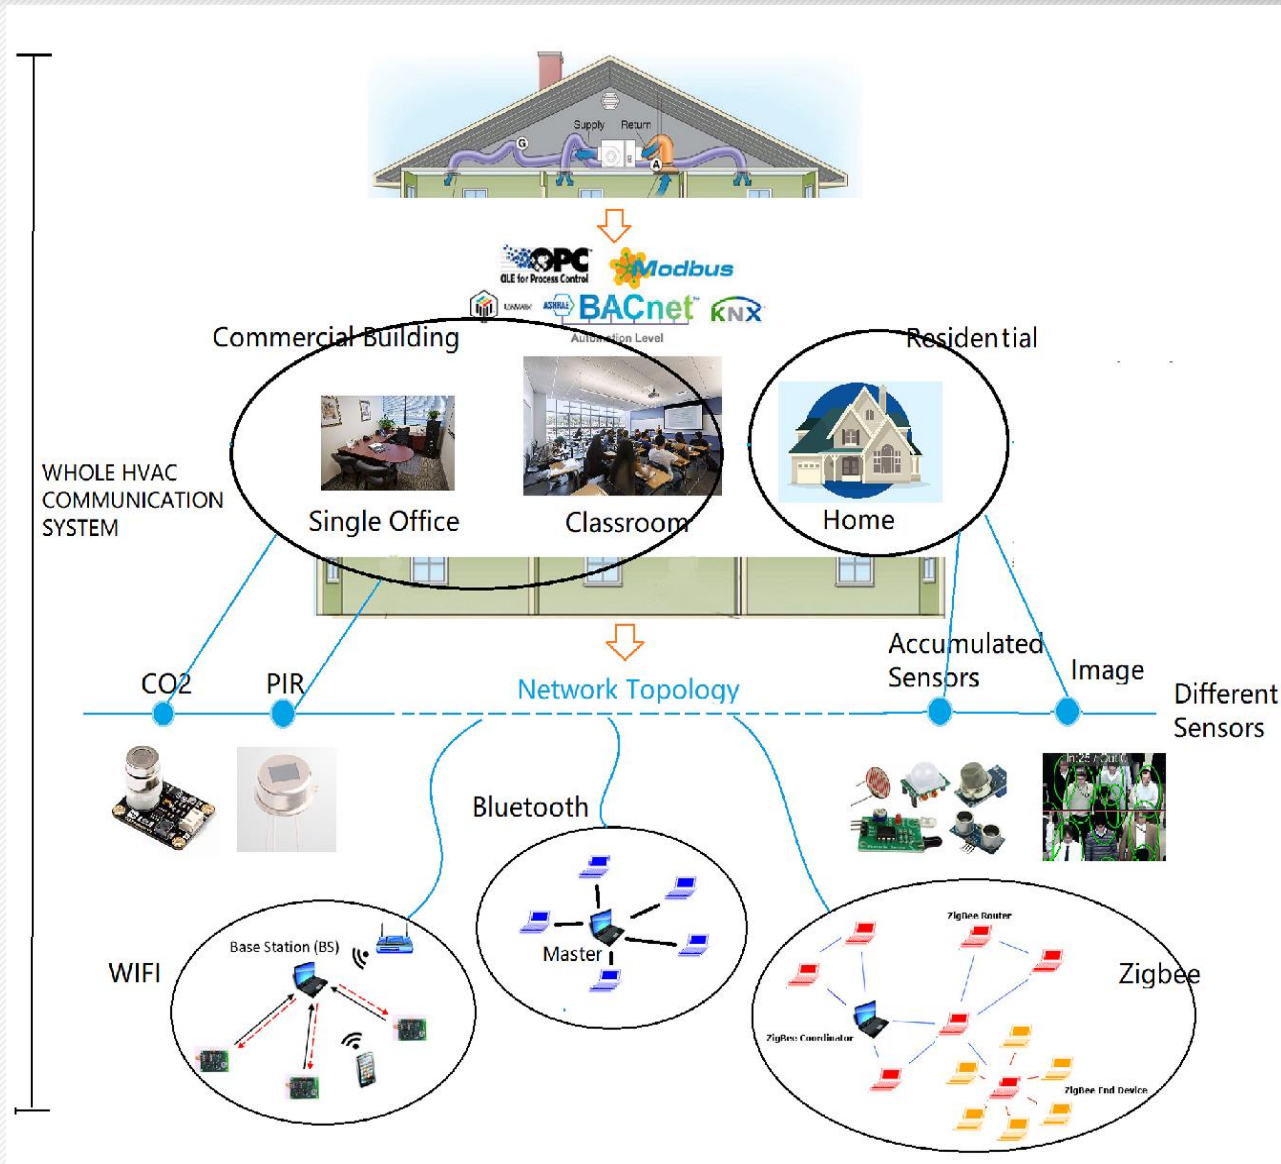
Supply Return
G
A

OPC
OLE for Process Control
Modbus
LonMark ASHRAE BACnet KNX
Automation Level

WHOLE HVAC COMMUNICATION SYSTEM

Commercial Building
Single Office
Classroom

Residential
Home

CO2
PIR
Network Topology
Accumulated Sensors
Image
Different Sensors

Bluetooth
Master

WIFI
Base Station (BS)

Zigbee
ZigBee Router
ZigBee Coordinator
ZigBee End Device